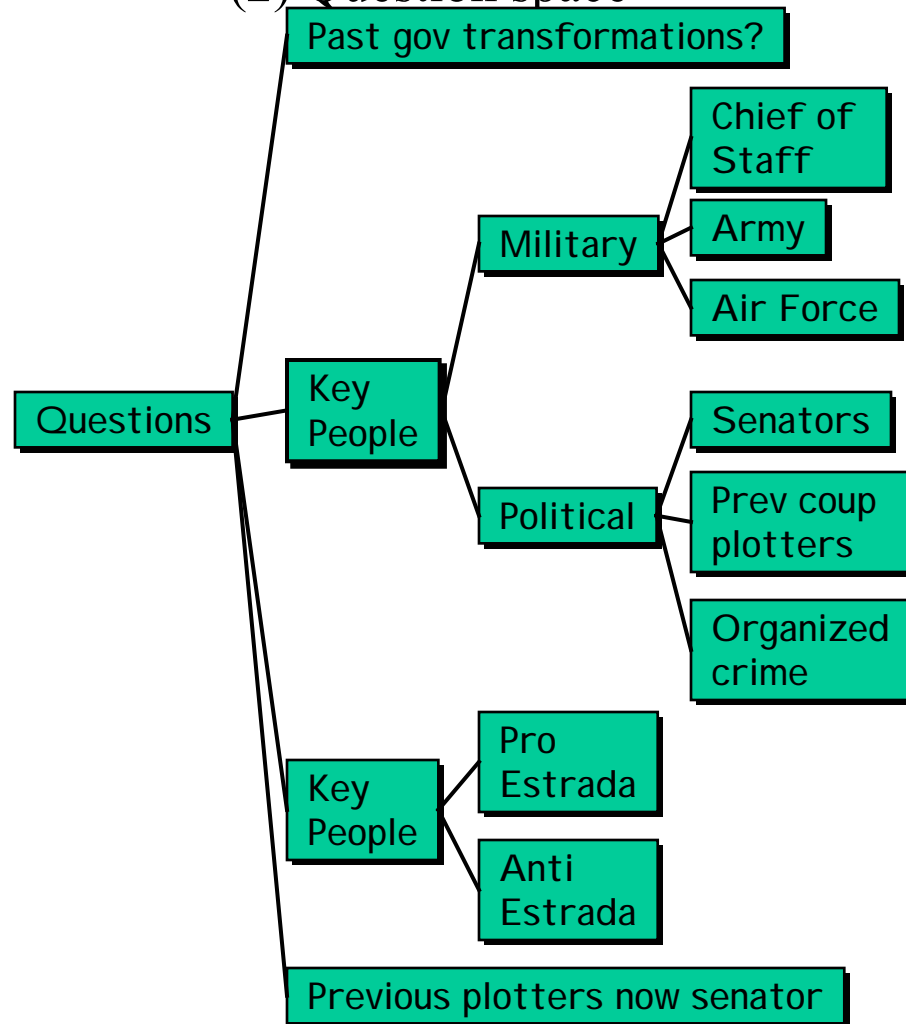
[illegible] Question space

Questions

Past gov transformations?

Key People

Military

Chief of Staff

Army

Air Force

Political

Senators

Prev coup plotters

Organized crime

Key People

Pro Estrada

Anti Estrada

Previous plotters now senator